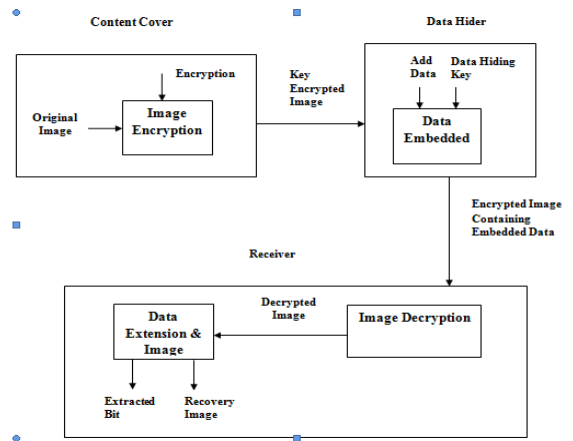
Content Cover

Data Hider

Encryption

Key Encrypted Image

Add Data

Data Hiding Key

Original Image

Image Encryption

Data Embedded

Encrypted Image Containing Embedded Data

Receiver

Decrypted Image

Data Extension & Image

Image Decryption

Extracted Bit

Recovery Image